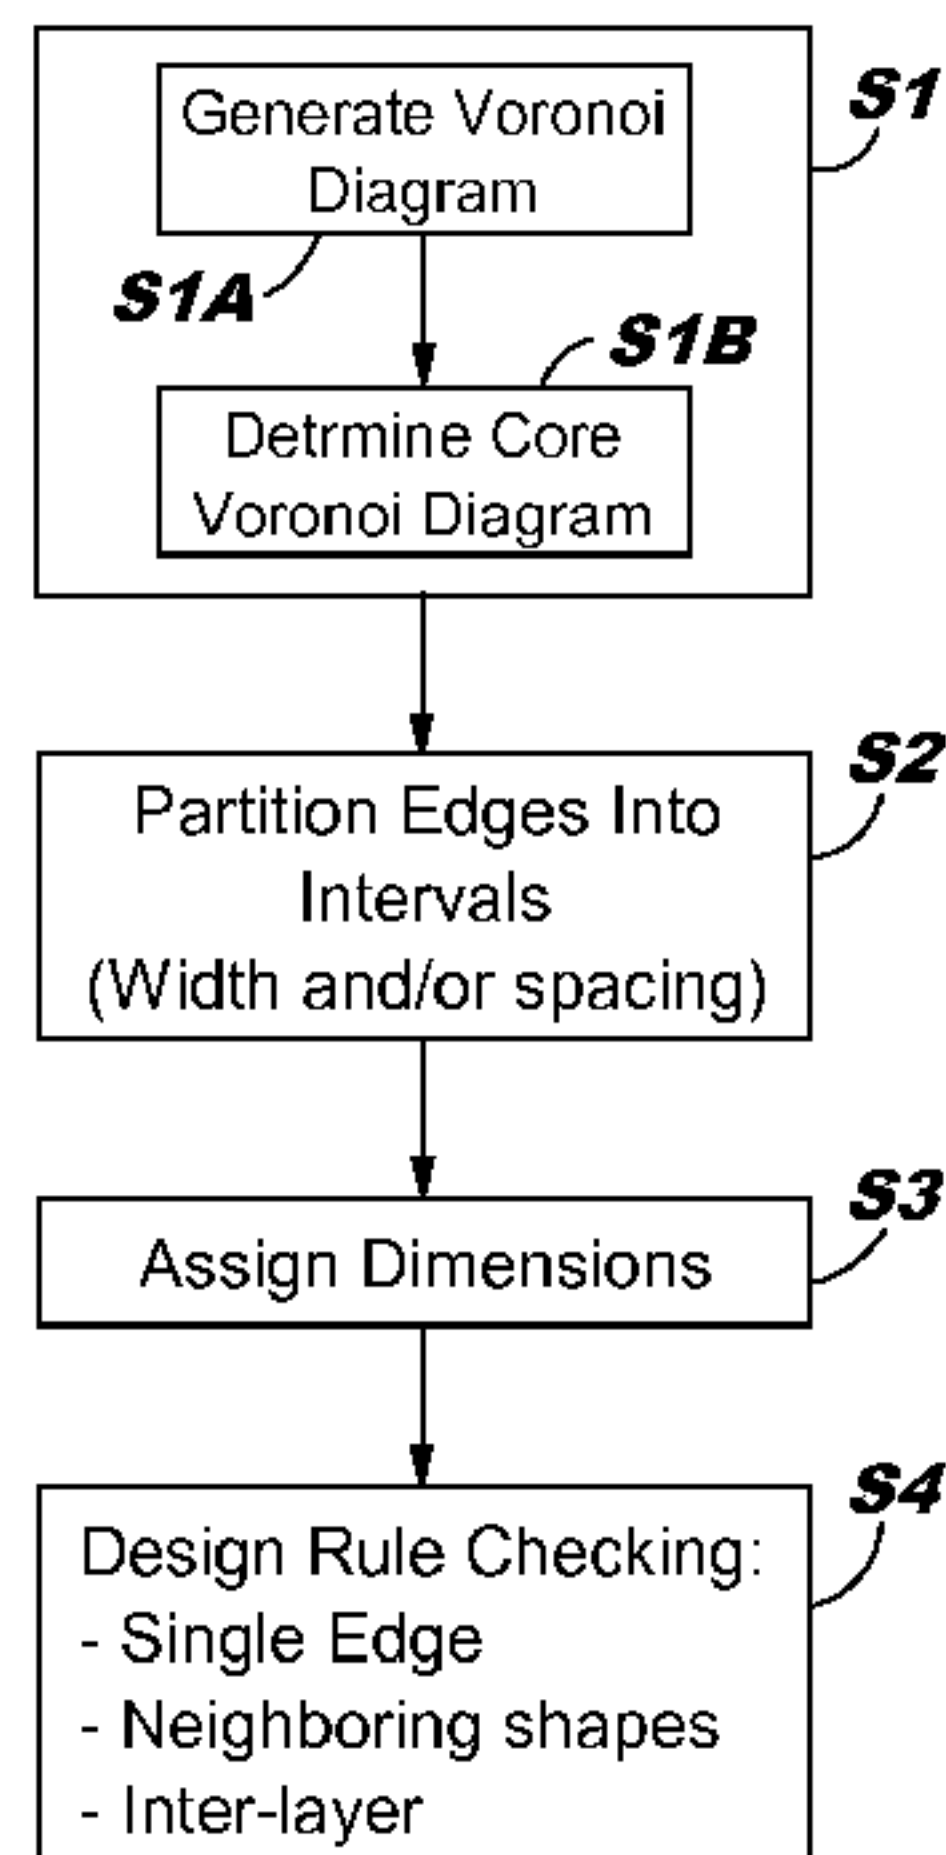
S1

Generate Voronoi Diagram

S1A

S1B

Detrmine Core Voronoi Diagram

S2

Partition Edges Into Intervals (Width and/or spacing)

S3

Assign Dimensions

S4

Design Rule Checking:
- Single Edge
- Neighboring shapes
- Inter-layer